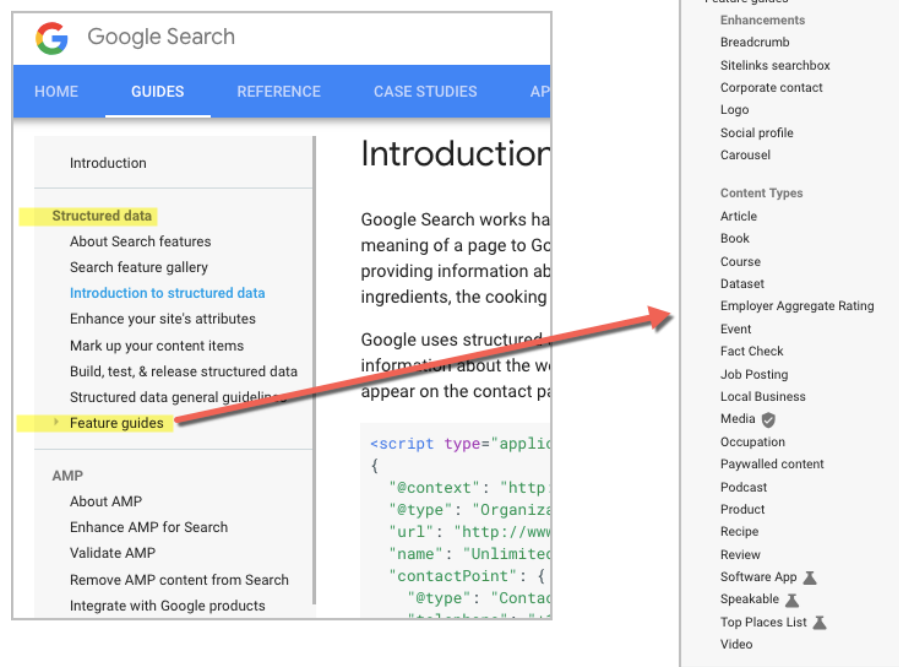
Google Search

HOME GUIDES REFERENCE CASE STUDIES AP

Introduction

Structured data
About Search features
Search feature gallery
Introduction to structured data
Enhance your site's attributes
Mark up your content items
Build, test, & release structured data
Structured data general guidelines
Feature guides

AMP
About AMP
Enhance AMP for Search
Validate AMP
Remove AMP content from Search
Integrate with Google products

Introduction

Google Search works ha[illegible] meaning of a page to Go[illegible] providing information ab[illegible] ingredients, the cooking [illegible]

Google uses structured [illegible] information about the w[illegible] appear on the contact pa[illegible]

<script type="applic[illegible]
{
"@context": "http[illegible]
"@type": "Organiza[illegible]
"url": "http://www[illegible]
"name": "Unlimited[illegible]
"contactPoint": {
"@type": "Contac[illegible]

Feature guides
Enhancements
Breadcrumb
Sitelinks searchbox
Corporate contact
Logo
Social profile
Carousel

Content Types
Article
Book
Course
Dataset
Employer Aggregate Rating
Event
Fact Check
Job Posting
Local Business
Media
Occupation
Paywalled content
Podcast
Product
Recipe
Review
Software App
Speakable
Top Places List
Video